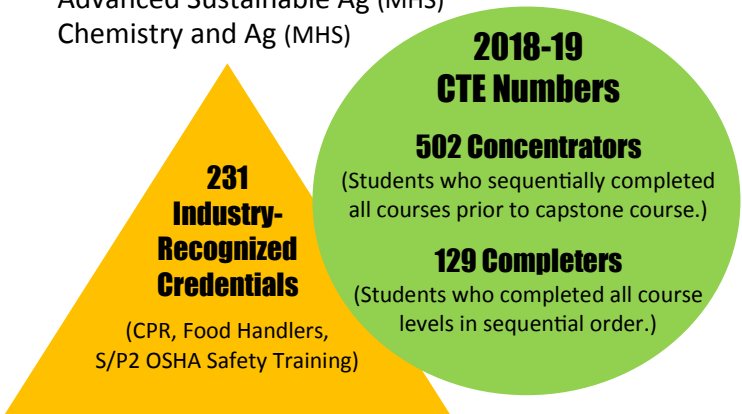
Advanced Sustainable Ag (MHS)
Chemistry and Ag (MHS)

2018-19
CTE Numbers

502 Concentrators
(Students who sequentially completed all courses prior to capstone course.)

129 Completers
(Students who completed all course levels in sequential order.)

231
Industry-
Recognized
Credentials

(CPR, Food Handlers, S/P2 OSHA Safety Training)